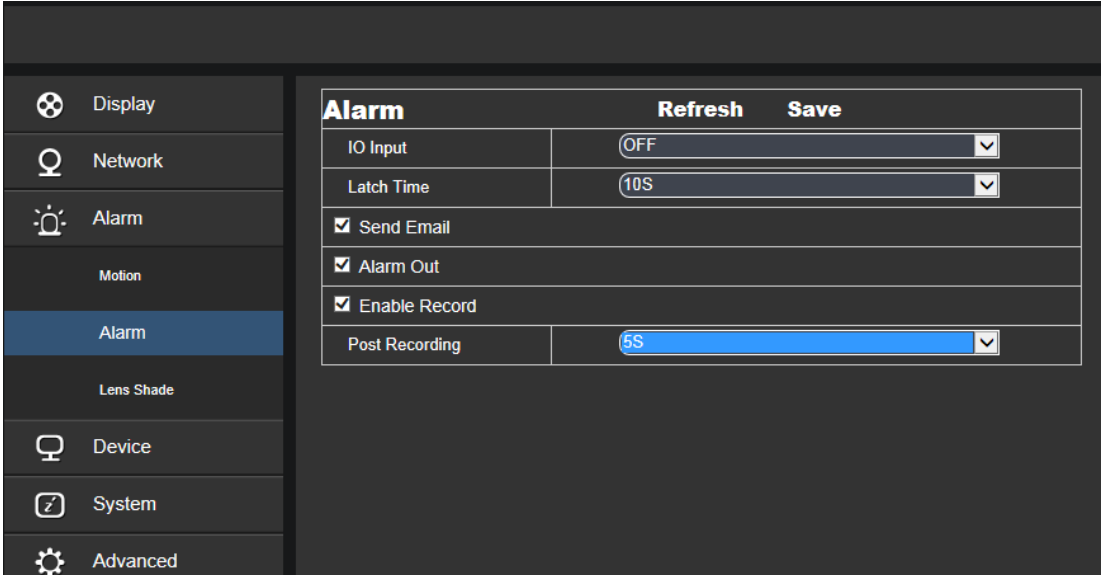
Display
Network
Alarm
Motion
Alarm
Lens Shade
Device
System
Advanced

Alarm Refresh Save

| IO Input | OFF |
|---|---|
| Latch Time | 10S |

☑ Send Email
☑ Alarm Out
☑ Enable Record

| Post Recording | 5S |
|---|---|